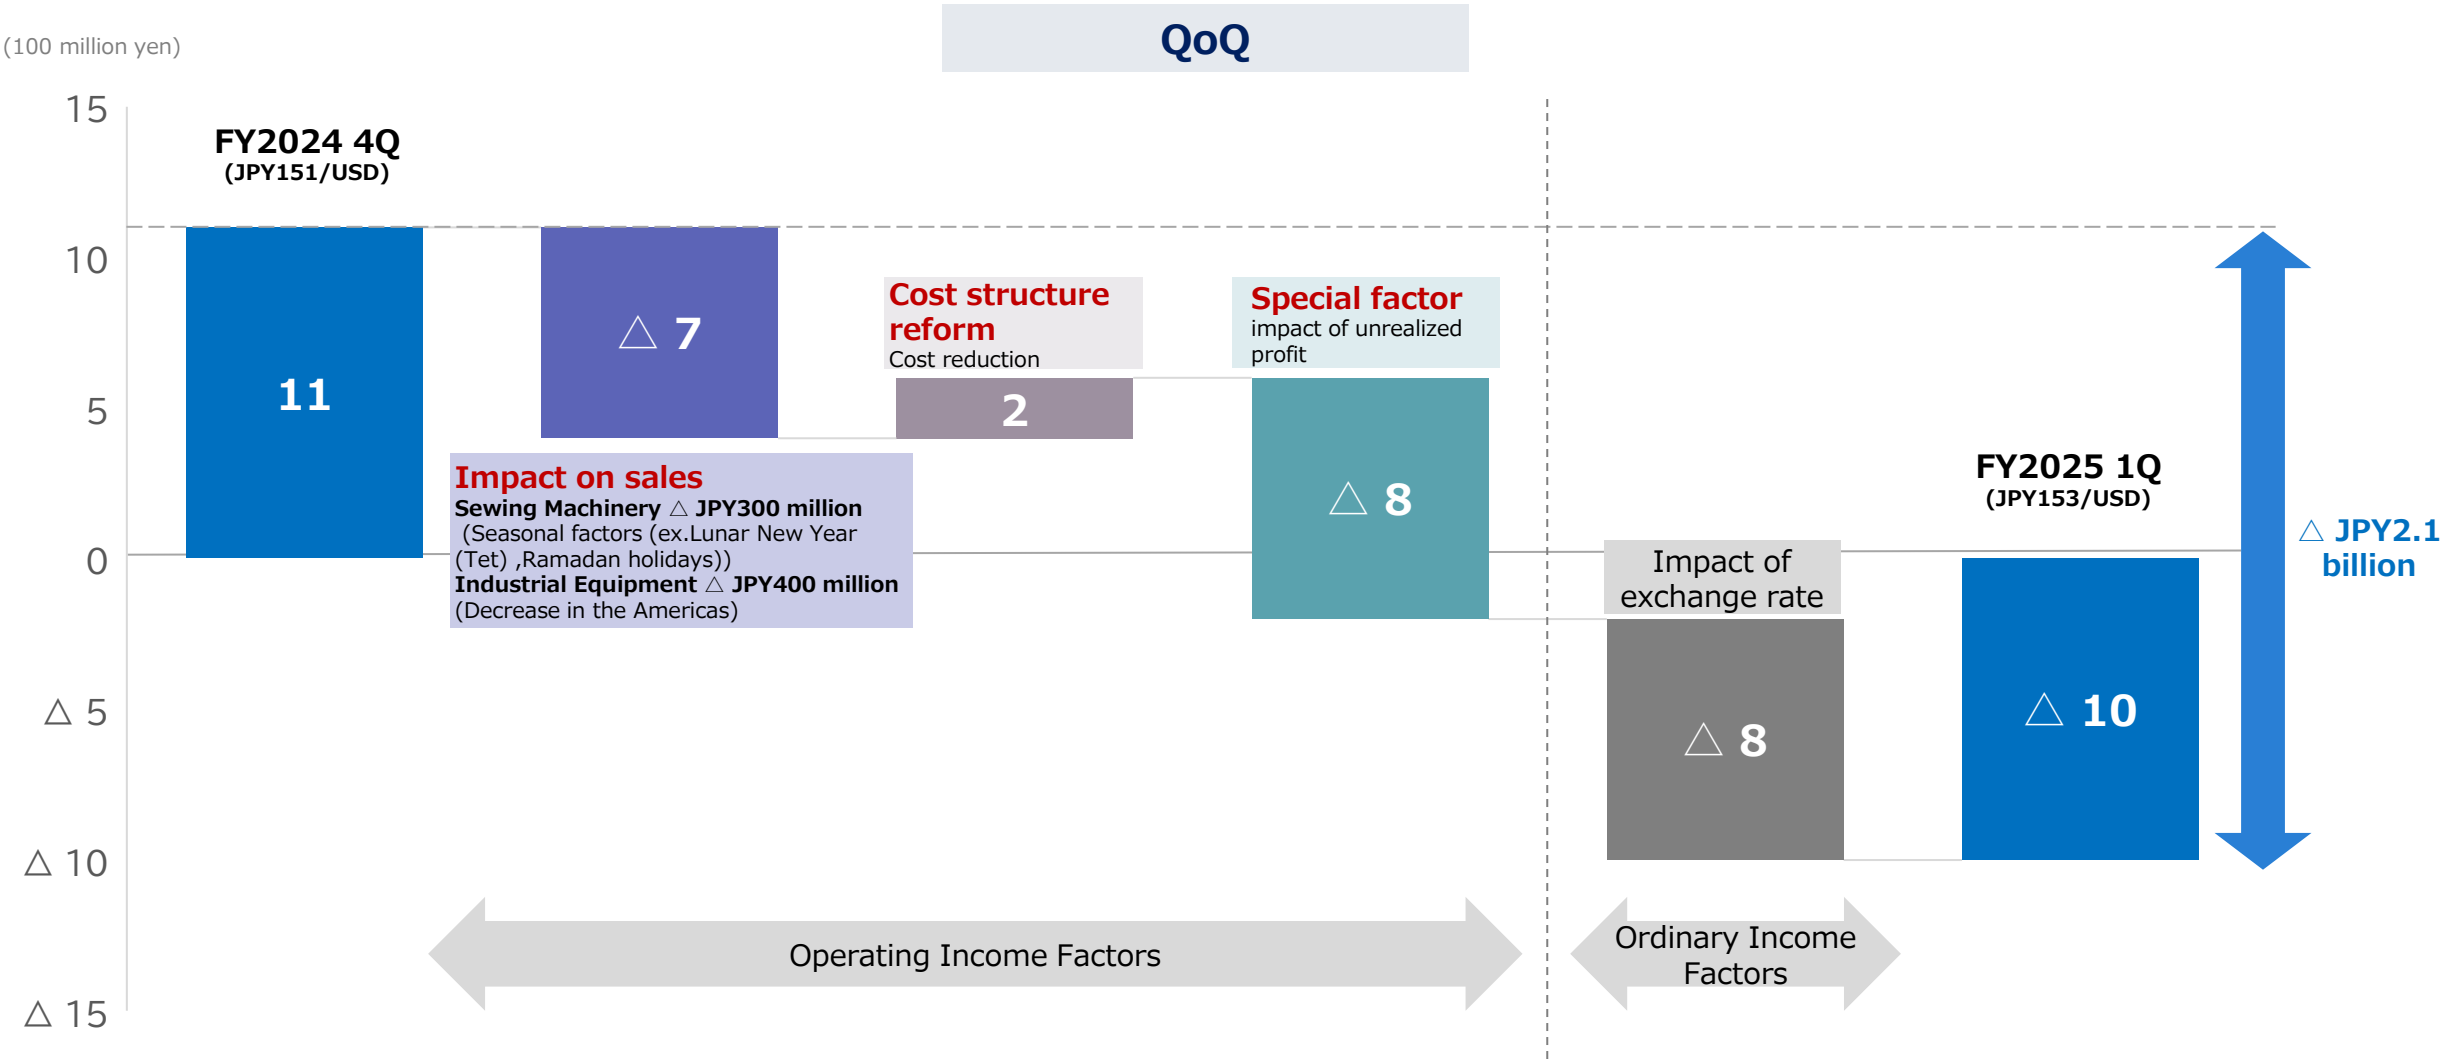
(100 million yen)

QoQ

15
10
5
0
△ 5
△ 10
△ 15

FY2024 4Q
(JPY151/USD)

11

△ 7

Impact on sales
Sewing Machinery △ JPY300 million
(Seasonal factors (ex.Lunar New Year (Tet) ,Ramadan holidays))
Industrial Equipment △ JPY400 million
(Decrease in the Americas)

Cost structure reform
Cost reduction

2

Special factor
impact of unrealized profit

△ 8

Impact of exchange rate

△ 8

FY2025 1Q
(JPY153/USD)

△ 10

△ JPY2.1 billion

Operating Income Factors

Ordinary Income Factors